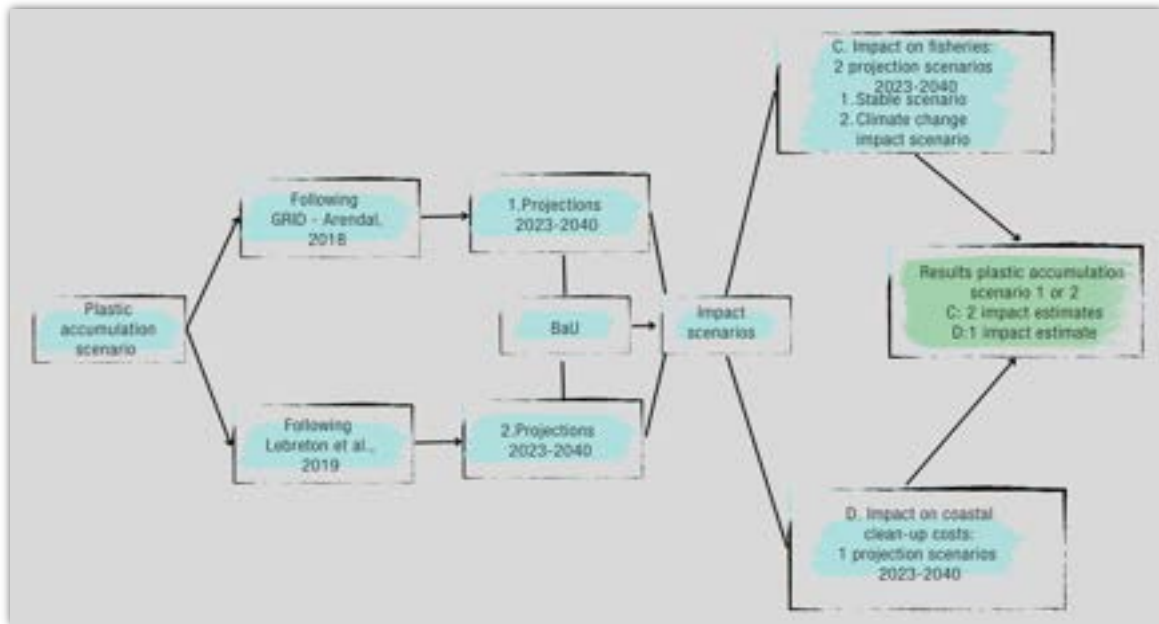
Plastic accumulation scenario

Following GRID - Arendal, 2016

Following Lebreton et al., 2019

1.Projections 2023-2040

BaU

2.Projections 2023-2040

Impact scenarios

C. Impact on fisheries: 2 projection scenarios 2023-2040
1. Stable scenario
2. Climate change impact scenario

D. Impact on coastal clean-up costs: 1 projection scenarios 2023-2040

Results plastic accumulation scenario 1 or 2
C: 2 impact estimates
D:1 impact estimate